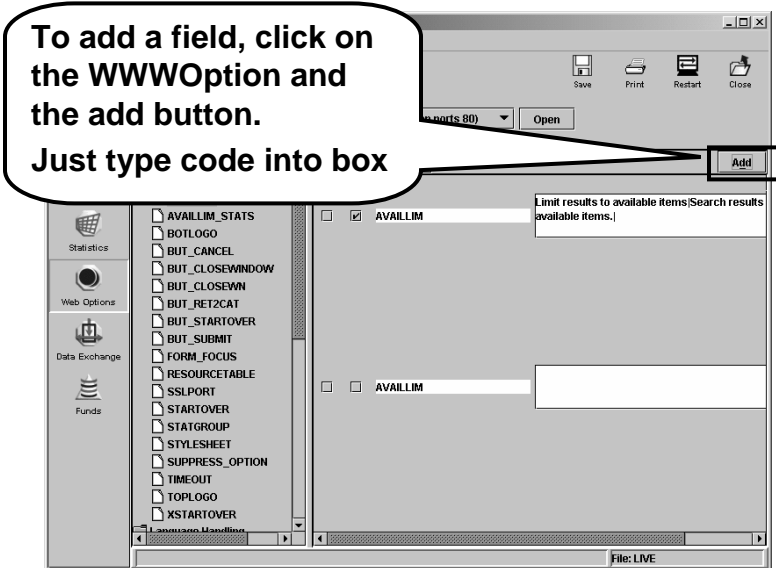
To add a field, click on the WWWOption and the add button.

Just type code into box

Save Print Restart Close

n ports 80) Open

Add

Statistics

Web Options

Data Exchange

Funds

AVAILLIM_STATS
BOTLOGO
BUT_CANCEL
BUT_CLOSEWINDOW
BUT_CLOSEWN
BUT_RET2CAT
BUT_STARTOVER
BUT_SUBMIT
FORM_FOCUS
RESOURCETABLE
SSLPORT
STARTOVER
STATGROUP
STYLESHEET
SUPPRESS_OPTION
TIMEOUT
TOPLOGO
XSTARTOVER
Language Handling

AVAILLIM

Limit results to available items|Search results available items.|

AVAILLIM

File: LIVE